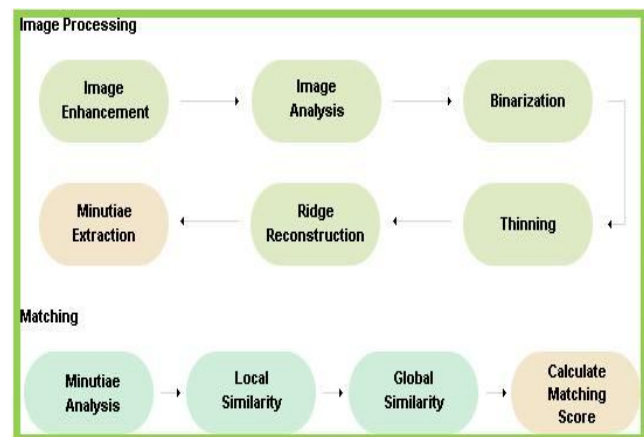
Image Processing

Image Enhancement

Image Analysis

Binarization

Minutiae Extraction

Ridge Reconstruction

Thinning

Matching

Minutiae Analysis

Local Similarity

Global Similarity

Calculate Matching Score